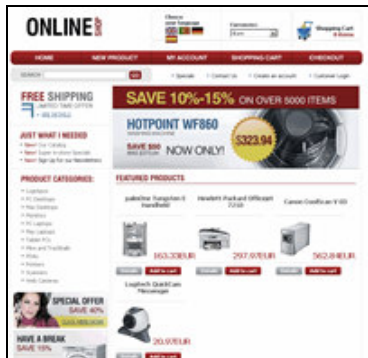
ONLINE SHOP

Choose your language

Currencies

Shopping Cart 0 items

HOME | NEW PRODUCT | MY ACCOUNT | SHOPPING CART | CHECKOUT

SEARCH GO

Specials | Contact Us | Create an account | Customer Login

FREE SHIPPING LIMITED TIME OFFER

JUST WHAT I NEEDED

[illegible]

PRODUCT CATEGORIES:

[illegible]

SPECIAL OFFER SAVE 40%

HAVE A BREAK SAVE 15%

SAVE 10%-15% ON OVER 5000 ITEMS

HOTPOINT WF860

SAVE 800 NOW ONLY! $323.94

FEATURED PRODUCTS

palmOne Tungsten E Handheld

Hewlett Packard Officejet 7210

Canon CanoScan 9 5D

163.33EUR

297.97EUR

562.84EUR

Logitech QuickCam Messenger

20.97EUR

Add to cart